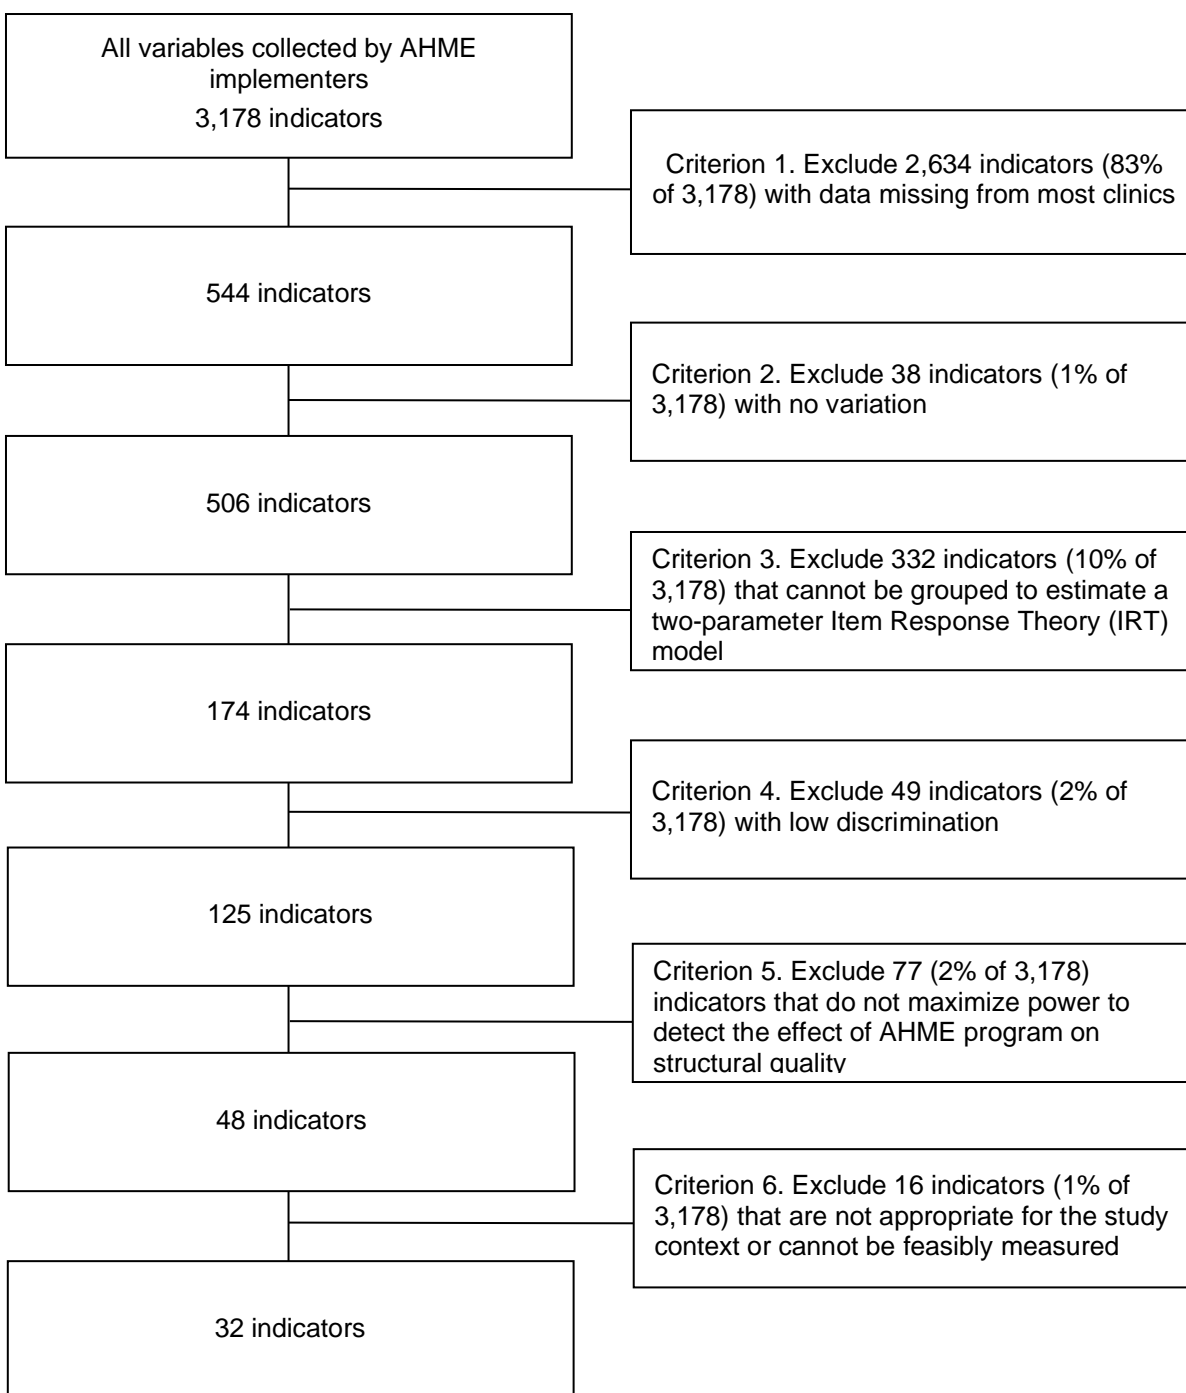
All variables collected by AHME implementers
3,178 indicators

Criterion 1. Exclude 2,634 indicators (83% of 3,178) with data missing from most clinics

544 indicators

Criterion 2. Exclude 38 indicators (1% of 3,178) with no variation

506 indicators

Criterion 3. Exclude 332 indicators (10% of 3,178) that cannot be grouped to estimate a two-parameter Item Response Theory (IRT) model

174 indicators

Criterion 4. Exclude 49 indicators (2% of 3,178) with low discrimination

125 indicators

Criterion 5. Exclude 77 (2% of 3,178) indicators that do not maximize power to detect the effect of AHME program on structural quality

48 indicators

Criterion 6. Exclude 16 indicators (1% of 3,178) that are not appropriate for the study context or cannot be feasibly measured

32 indicators